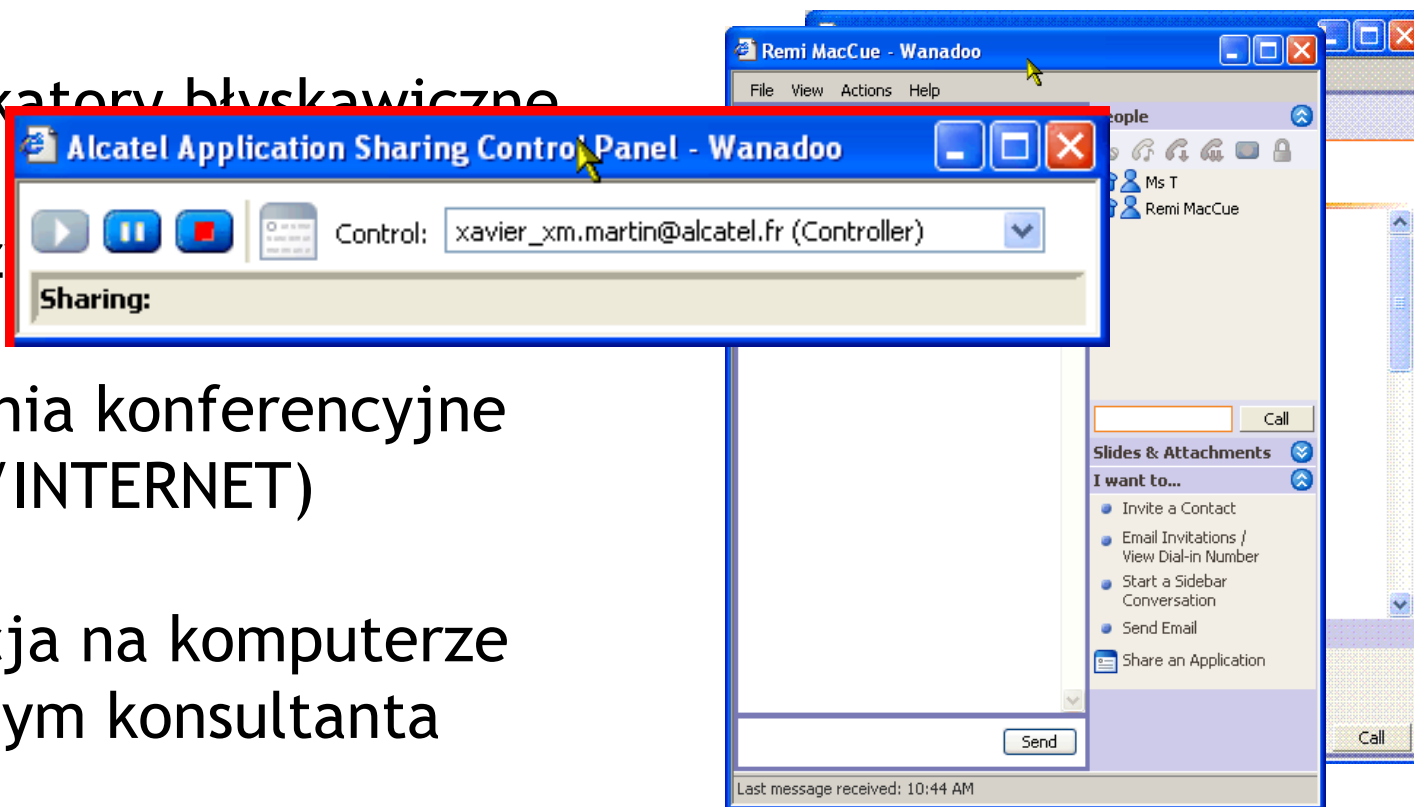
katory błyskawiczne

Alcatel Application Sharing Control Panel - Wanadoo

Control: xavier_xm.martin@alcatel.fr (Controller)

Sharing:

nia konferencyjne
/INTERNET)

ja na komputerze
ym konsultanta

Remi MacCue - Wanadoo

File View Actions Help

eople

Ms T
Remi MacCue

Call

Slides & Attachments

I want to...

Invite a Contact

Email Invitations / View Dial-in Number

Start a Sidebar Conversation

Send Email

Share an Application

Send

Last message received: 10:44 AM

Call